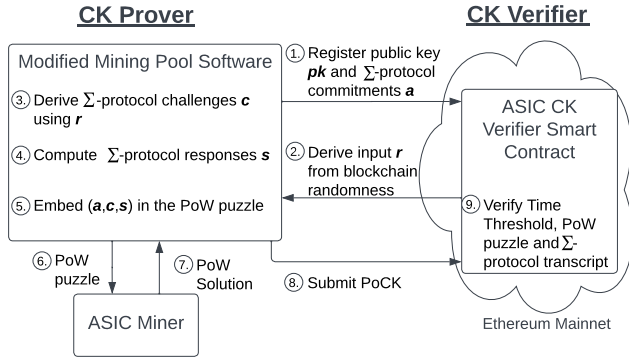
CK Prover

CK Verifier

Modified Mining Pool Software

3. Derive $\Sigma$-protocol challenges $c$ using $r$

4. Compute $\Sigma$-protocol responses $s$

5. Embed ($a$,$c$,$s$) in the PoW puzzle

1. Register public key $pk$ and $\Sigma$-protocol commitments $a$

2. Derive input $r$ from blockchain randomness

ASIC CK Verifier Smart Contract

9. Verify Time Threshold, PoW puzzle and $\Sigma$-protocol transcript

6. PoW puzzle

7. PoW Solution

8. Submit PoCK

ASIC Miner

Ethereum Mainnet